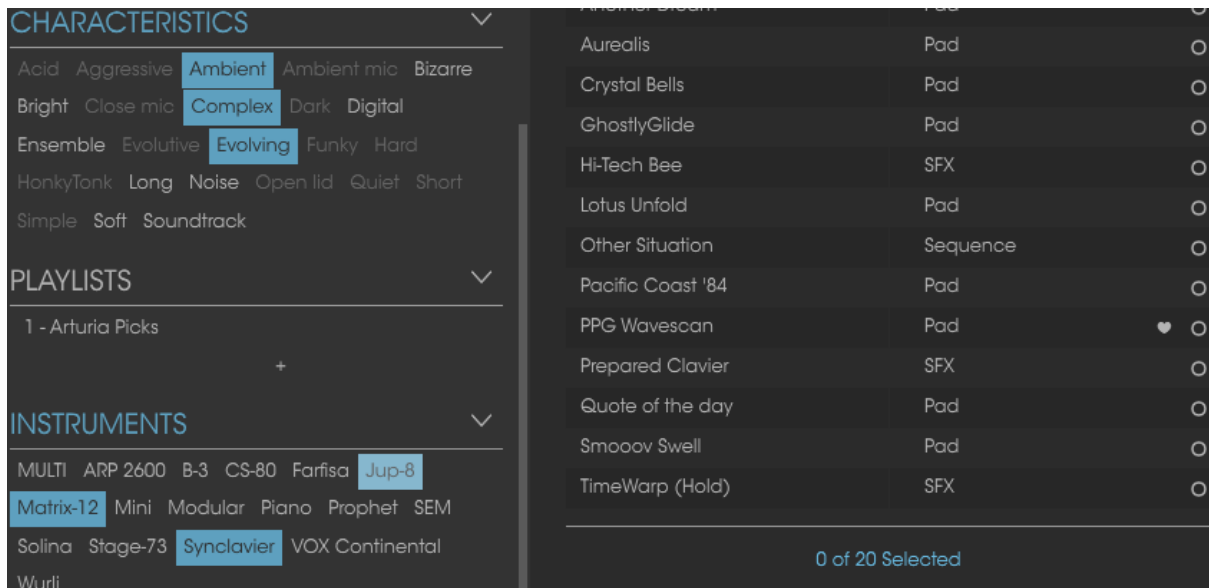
CHARACTERISTICS

Acid Aggressive Ambient Ambient mic Bizarre Bright Close mic Complex Dark Digital Ensemble Evolutive Evolving Funky Hard HonkyTonk Long Noise Open lid Quiet Short Simple Soft Soundtrack

PLAYLISTS

1 - Arturia Picks

+

INSTRUMENTS

MULTI ARP 2600 B-3 CS-80 Farfisa Jup-8 Matrix-12 Mini Modular Piano Prophet SEM Solina Stage-73 Synclavier VOX Continental Wurli

| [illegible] | Pad |
|---|---|
| Aurealis | Pad |
| Crystal Bells | Pad |
| GhostlyGlide | Pad |
| Hi-Tech Bee | SFX |
| Lotus Unfold | Pad |
| Other Situation | Sequence |
| Pacific Coast '84 | Pad |
| PPG Wavescan | Pad |
| Prepared Clavier | SFX |
| Quote of the day | Pad |
| Smooov Swell | Pad |
| TimeWarp (Hold) | SFX |

0 of 20 Selected